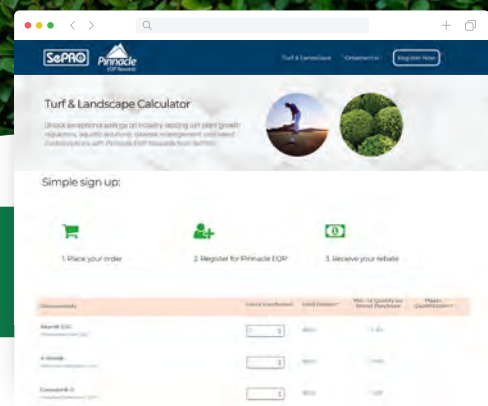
SePRO Pinnacle EOP Rewards

Turf & Landscape Ornamental Register Now

Turf & Landscape Calculator

Unlock exceptional savings on industry-leading turf plant growth regulators, aquatic solutions, disease management and weed control options with Pinnacle EOP Rewards from SePRO.

Simple sign up:

1. Place your order

2. Register for Pinnacle EOP

3. Receive your rebate

| Product(s) | Units Purchased | Unit Rebate* | Min. to Qualify as Tiered Purchase | *Must Qualify |
|---|---|---|---|---|
| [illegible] | | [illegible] | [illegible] | |
| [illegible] | | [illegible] | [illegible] | |
| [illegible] | | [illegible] | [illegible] | |